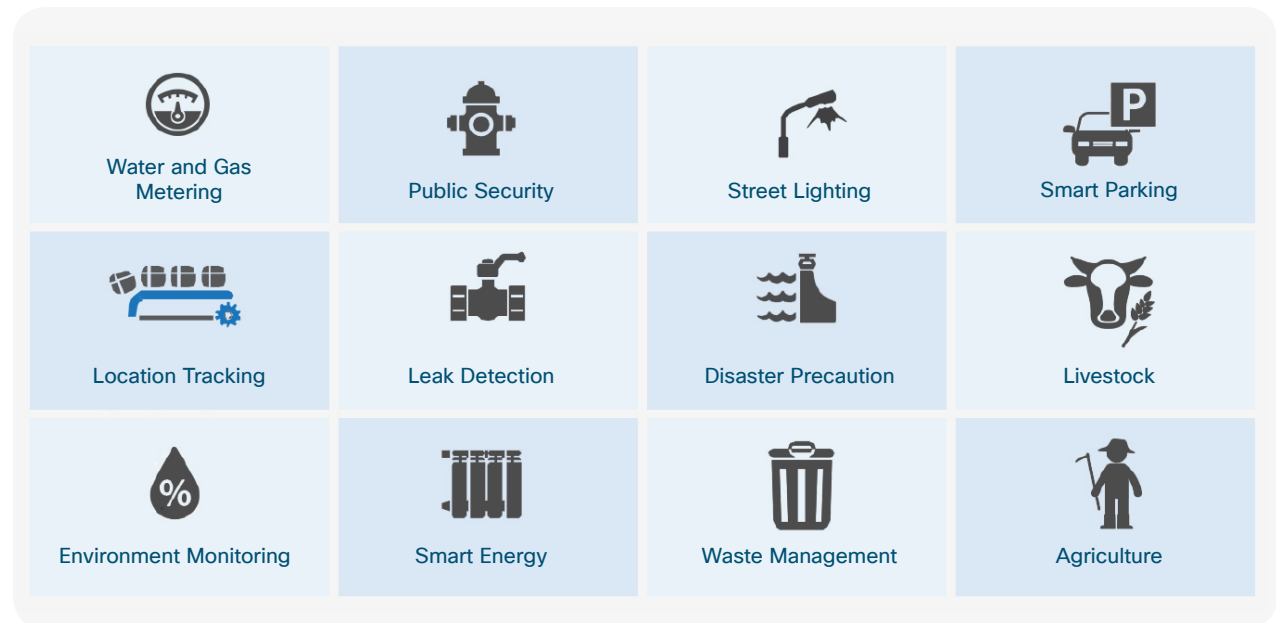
Water and Gas Metering

Public Security

Street Lighting

P

Smart Parking

Location Tracking

Leak Detection

Disaster Precaution

Livestock

%

Environment Monitoring

Smart Energy

Waste Management

Agriculture